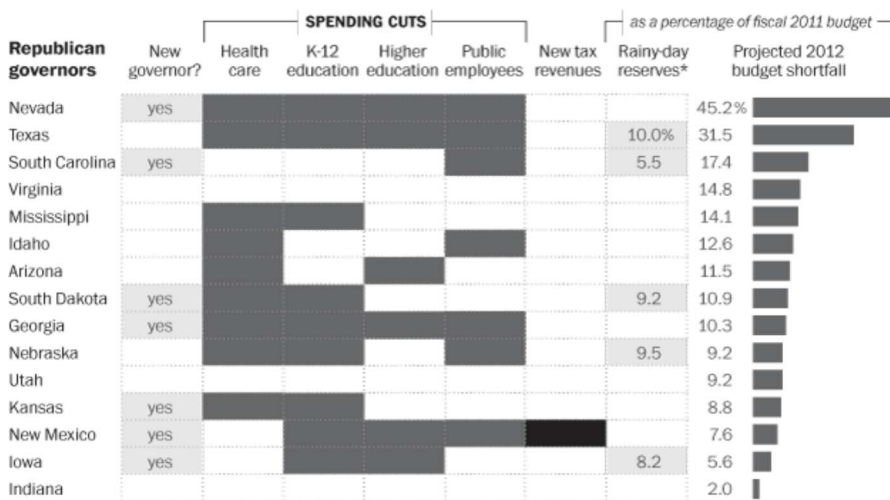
SPENDING CUTS

as a percentage of fiscal 2011 budget

| Republican governors | New governor? | Health care | K-12 education | Higher education | Public employees | New tax revenues | Rainy-day reserves* | Projected 2012 budget shortfall |
|---|---|---|---|---|---|---|---|---|
| Nevada | yes | | | | | | | 45.2% |
| Texas | | | | | | | 10.0% | 31.5 |
| South Carolina | yes | | | | | | 5.5 | 17.4 |
| Virginia | | | | | | | | 14.8 |
| Mississippi | | | | | | | | 14.1 |
| Idaho | | | | | | | | 12.6 |
| Arizona | | | | | | | | 11.5 |
| South Dakota | yes | | | | | | 9.2 | 10.9 |
| Georgia | yes | | | | | | | 10.3 |
| Nebraska | | | | | | | 9.5 | 9.2 |
| Utah | | | | | | | | 9.2 |
| Kansas | yes | | | | | | | 8.8 |
| New Mexico | yes | | | | | | | 7.6 |
| Iowa | yes | | | | | | 8.2 | 5.6 |
| Indiana | | | | | | | | 2.0 |